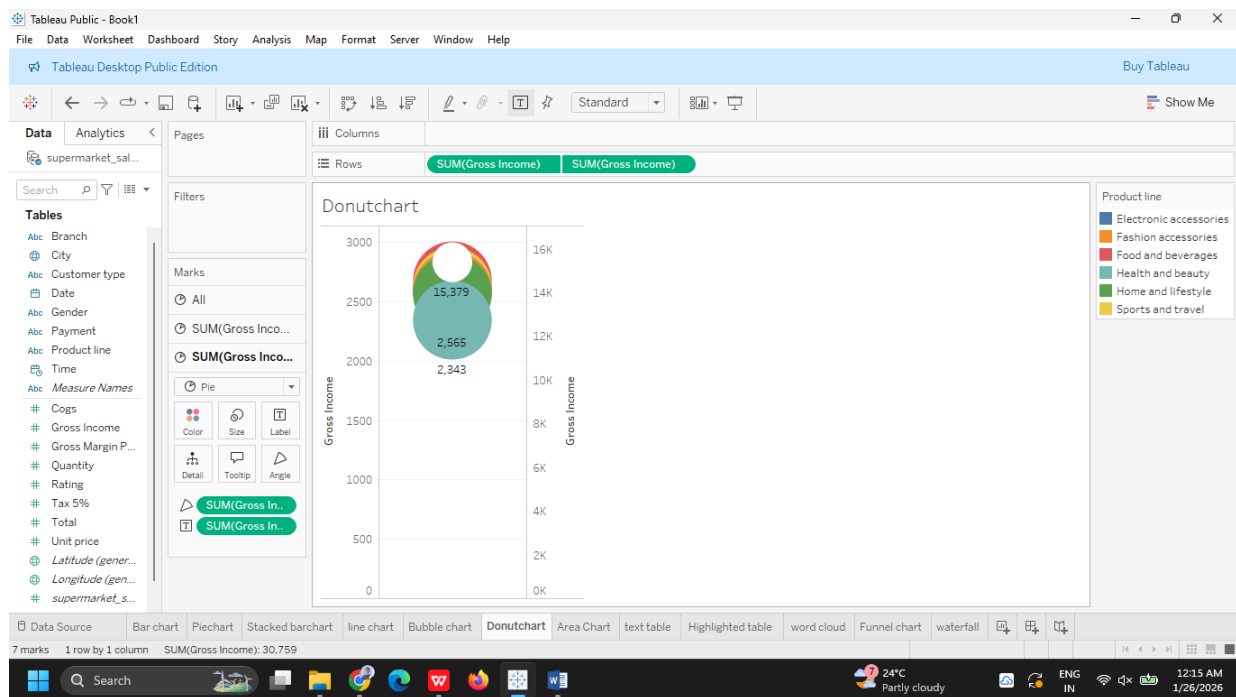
Tableau Public - Book1
File Data Worksheet Dashboard Story Analysis Map Format Server Window Help
Tableau Desktop Public Edition
Buy Tableau
Standard
Show Me
Data Analytics
supermarket_sal...
Search
Tables
Branch
City
Customer type
Date
Gender
Payment
Product line
Time
Measure Names
Cogs
Gross Income
Gross Margin P...
Quantity
Rating
Tax 5%
Total
Unit price
Latitude (gener...
Longitude (gen...
supermarket_s...
Pages
Filters
Marks
All
SUM(Gross Inco...
SUM(Gross Inco...
Pie
Color Size Label
Detail Tooltip Angle
SUM(Gross In..
SUM(Gross In..
Columns
Rows SUM(Gross Income) SUM(Gross Income)
Donutchart
3000
2500
2000
1500
1000
500
0
Gross Income
15,379
2,565
2,343
16K
14K
12K
10K
8K
6K
4K
2K
0K
Gross Income
Product line
Electronic accessories
Fashion accessories
Food and beverages
Health and beauty
Home and lifestyle
Sports and travel
Data Source Bar chart Piechart Stacked barchart line chart Bubble chart Donutchart Area Chart text table Highlighted table word cloud Funnel chart waterfall
7 marks 1 row by 1 column SUM(Gross Income): 30,759
Search
24°C Partly cloudy
ENG IN
12:15 AM 1/26/2026